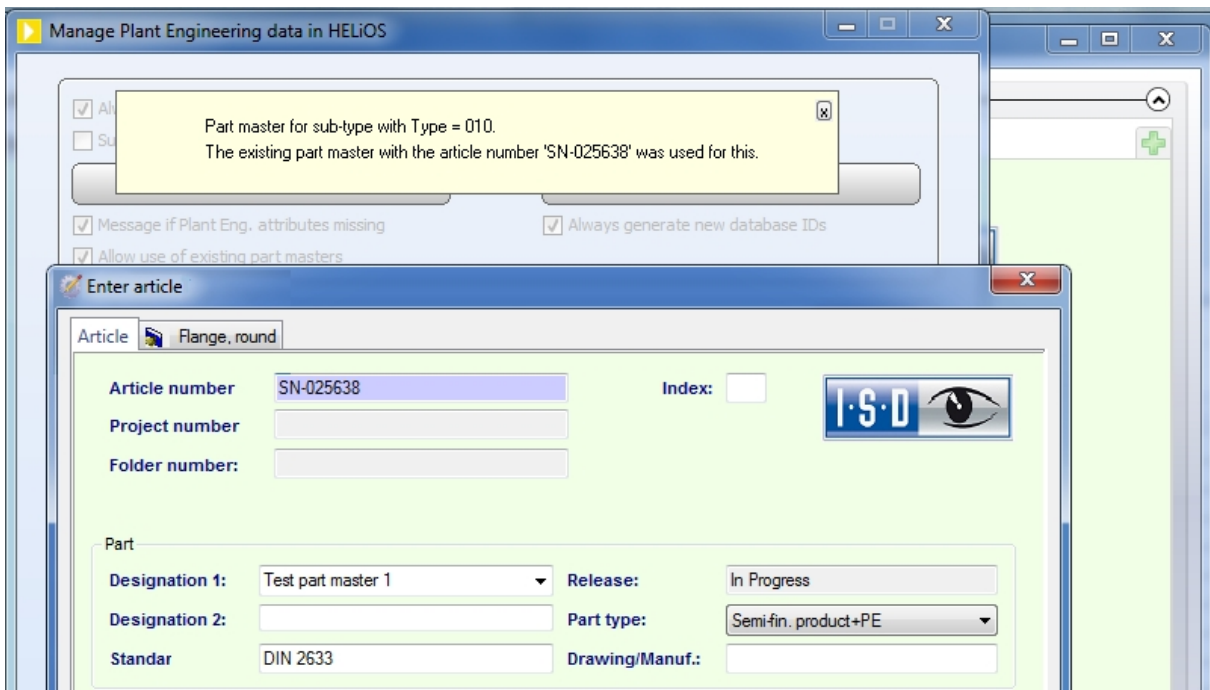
Manage Plant Engineering data in HELiOS

Al
Su

Part master for sub-type with Type = 010.
The existing part master with the article number 'SN-025638' was used for this.

Message if Plant Eng. attributes missing
Always generate new database IDs
Allow use of existing part masters

Enter article

Article | Flange, round

Article number SN-025638
Index:
Project number
Folder number:

I·S·D

Part
Designation 1: Test part master 1
Release: In Progress
Designation 2:
Part type: Semi-fin. product+PE
Standar DIN 2633
Drawing/Manuf.: